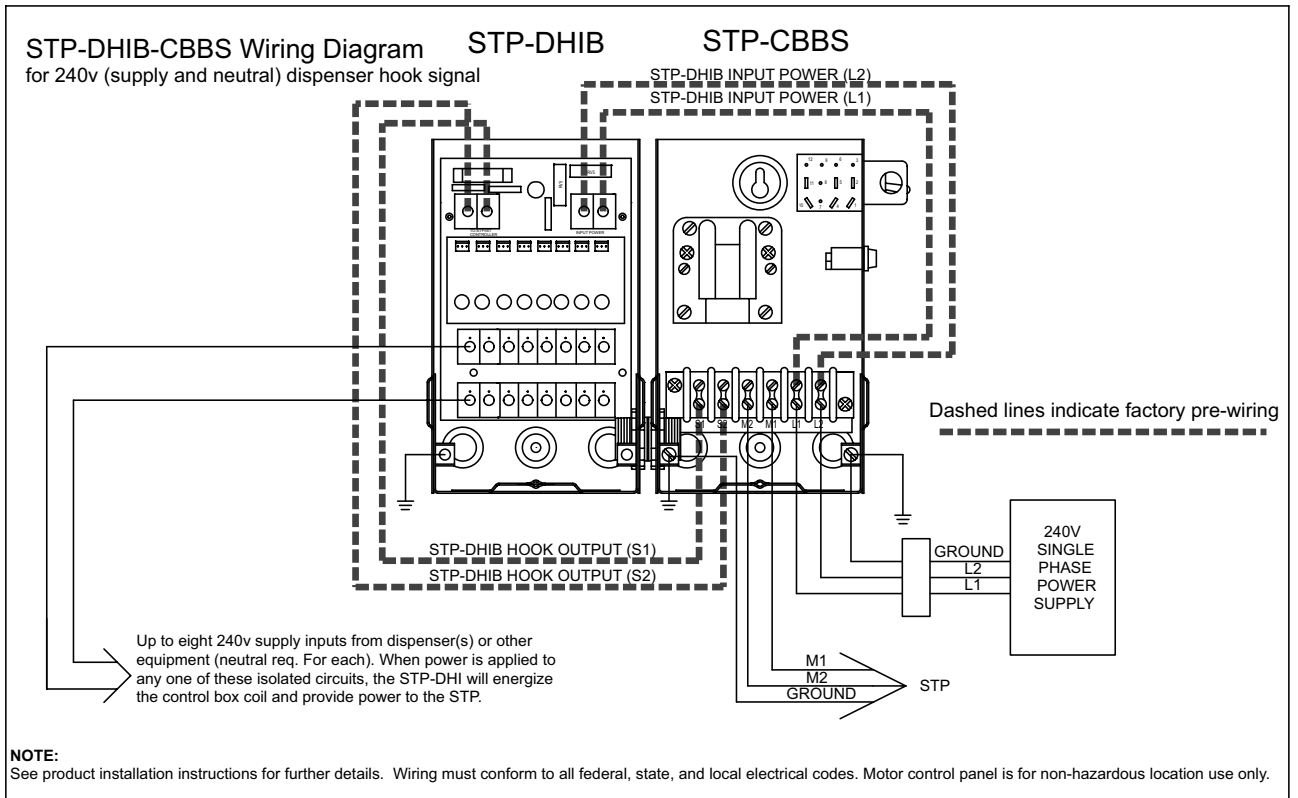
STP-DHIB-CBBS Wiring Diagram
for 240v (supply and neutral) dispenser hook signal

STP-DHIB

STP-CBBS

STP-DHIB INPUT POWER (L2)
STP-DHIB INPUT POWER (L1)

INPUT POWER

S1 S2 M2 M1 L1 L2

Dashed lines indicate factory pre-wiring

STP-DHIB HOOK OUTPUT (S1)
STP-DHIB HOOK OUTPUT (S2)

GROUND
L2
L1

240V
SINGLE
PHASE
POWER
SUPPLY

Up to eight 240v supply inputs from dispenser(s) or other equipment (neutral req. For each). When power is applied to any one of these isolated circuits, the STP-DHI will energize the control box coil and provide power to the STP.

M1
M2
GROUND
STP

NOTE:
See product installation instructions for further details. Wiring must conform to all federal, state, and local electrical codes. Motor control panel is for non-hazardous location use only.